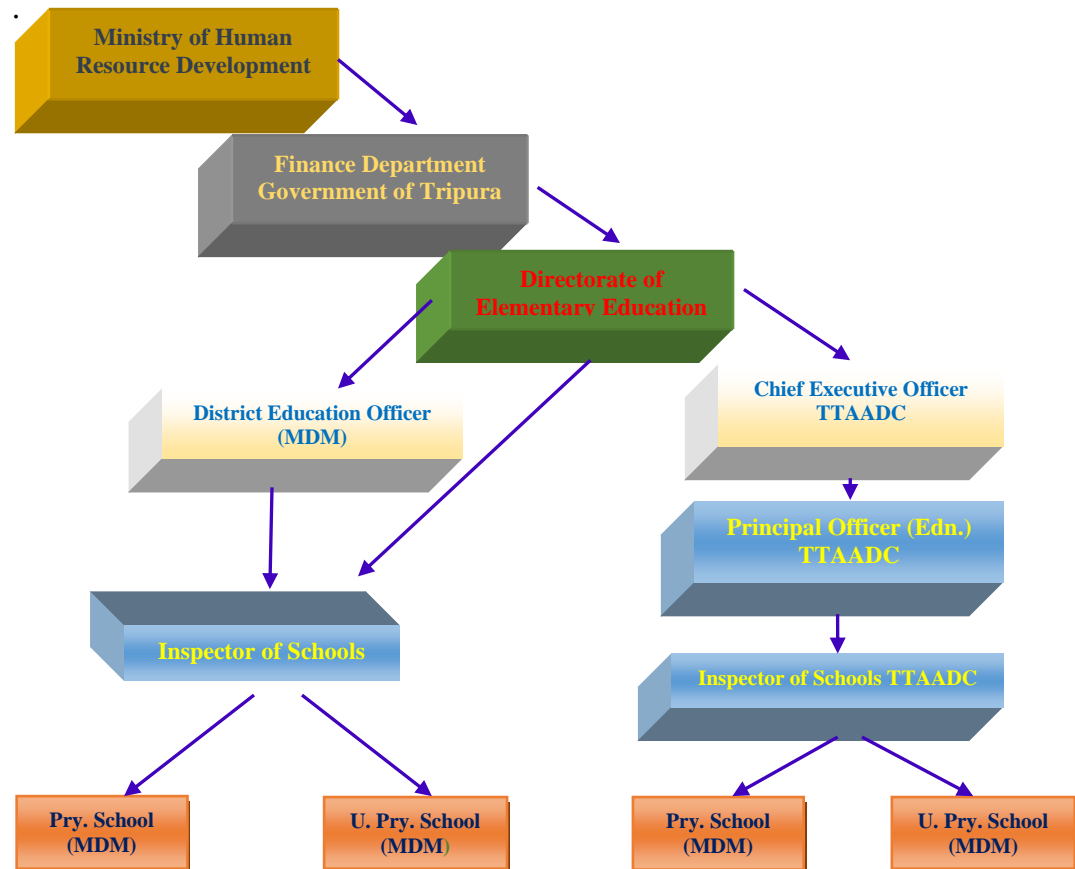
.

Ministry of Human Resource Development

Finance Department Government of Tripura

Directorate of Elementary Education

District Education Officer (MDM)

Chief Executive Officer TTAADC

Principal Officer (Edn.) TTAADC

Inspector of Schools

Inspector of Schools TTAADC

Pry. School (MDM)

U. Pry. School (MDM)

Pry. School (MDM)

U. Pry. School (MDM)